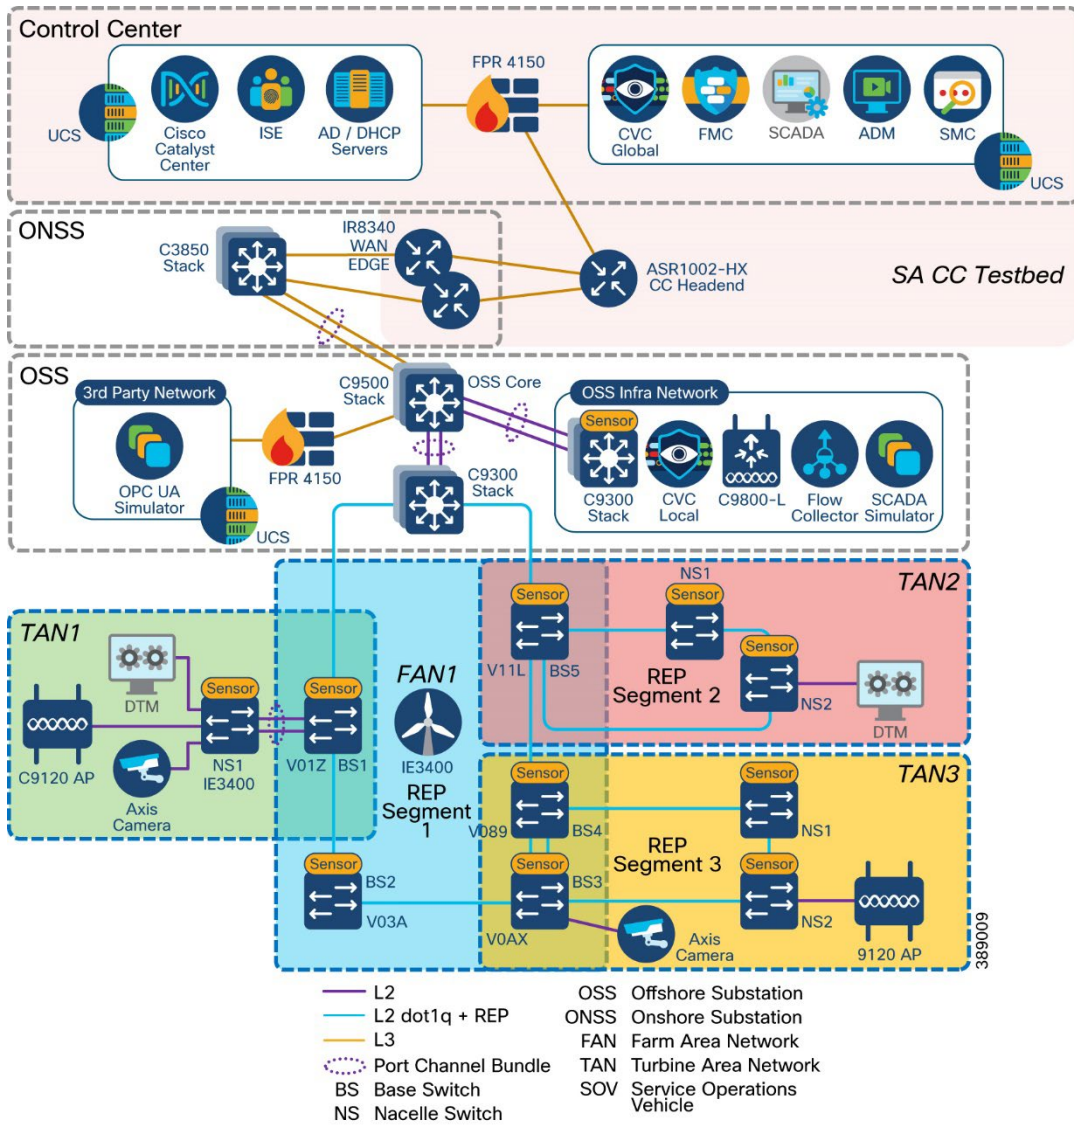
Control Center

UCS

Cisco Catalyst Center

ISE

AD / DHCP Servers

FPR 4150

CVC Global

FMC

SCADA

ADM

SMC

UCS

ONSS

C3850 Stack

IR8340 WAN EDGE

ASR1002-HX CC Headend

SA CC Testbed

OSS

3rd Party Network

OPC UA Simulator

UCS

FPR 4150

C9500 Stack

OSS Core

C9300 Stack

OSS Infra Network

Sensor

C9300 Stack

CVC Local

C9800-L

Flow Collector

SCADA Simulator

TAN1

DTM

Sensor

C9120 AP

NS1 IE3400

Axis Camera

Sensor

V01Z BS1

FAN1

IE3400

REP Segment 1

Sensor

BS2

V03A

Sensor

V11L BS5

NS1

Sensor

REP Segment 2

Sensor

NS2

DTM

TAN2

TAN3

Sensor

V089 BS4

Sensor

NS1

REP Segment 3

Sensor

BS3

V0AX

Axis Camera

Sensor

NS2

9120 AP

389009

L2

L2 dot1q + REP

L3

Port Channel Bundle

BS Base Switch

NS Nacelle Switch

OSS Offshore Substation

ONSS Onshore Substation

FAN Farm Area Network

TAN Turbine Area Network

SOV Service Operations Vehicle